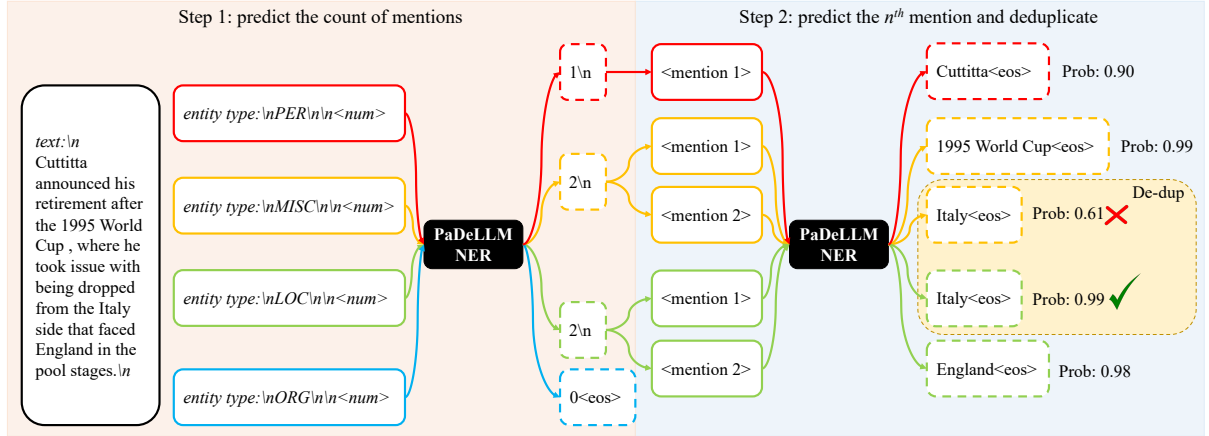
Step 1: predict the count of mentions

Step 2: predict the $n^{th}$ mention and deduplicate

text:\n Cuttitta announced his retirement after the 1995 World Cup , where he took issue with being dropped from the Italy side that faced England in the pool stages.\n

entity type:\nPER\n\n<num>

entity type:\nMISC\n\n<num>

entity type:\nLOC\n\n<num>

entity type:\nORG\n\n<num>

PaDeLLM NER

1\n

2\n

2\n

0<eos>

<mention 1>

<mention 1>

<mention 2>

<mention 1>

<mention 2>

PaDeLLM NER

Cuttitta<eos>

Prob: 0.90

1995 World Cup<eos>

Prob: 0.99

De-dup

Italy<eos>

Prob: 0.61

Italy<eos>

Prob: 0.99

England<eos>

Prob: 0.98